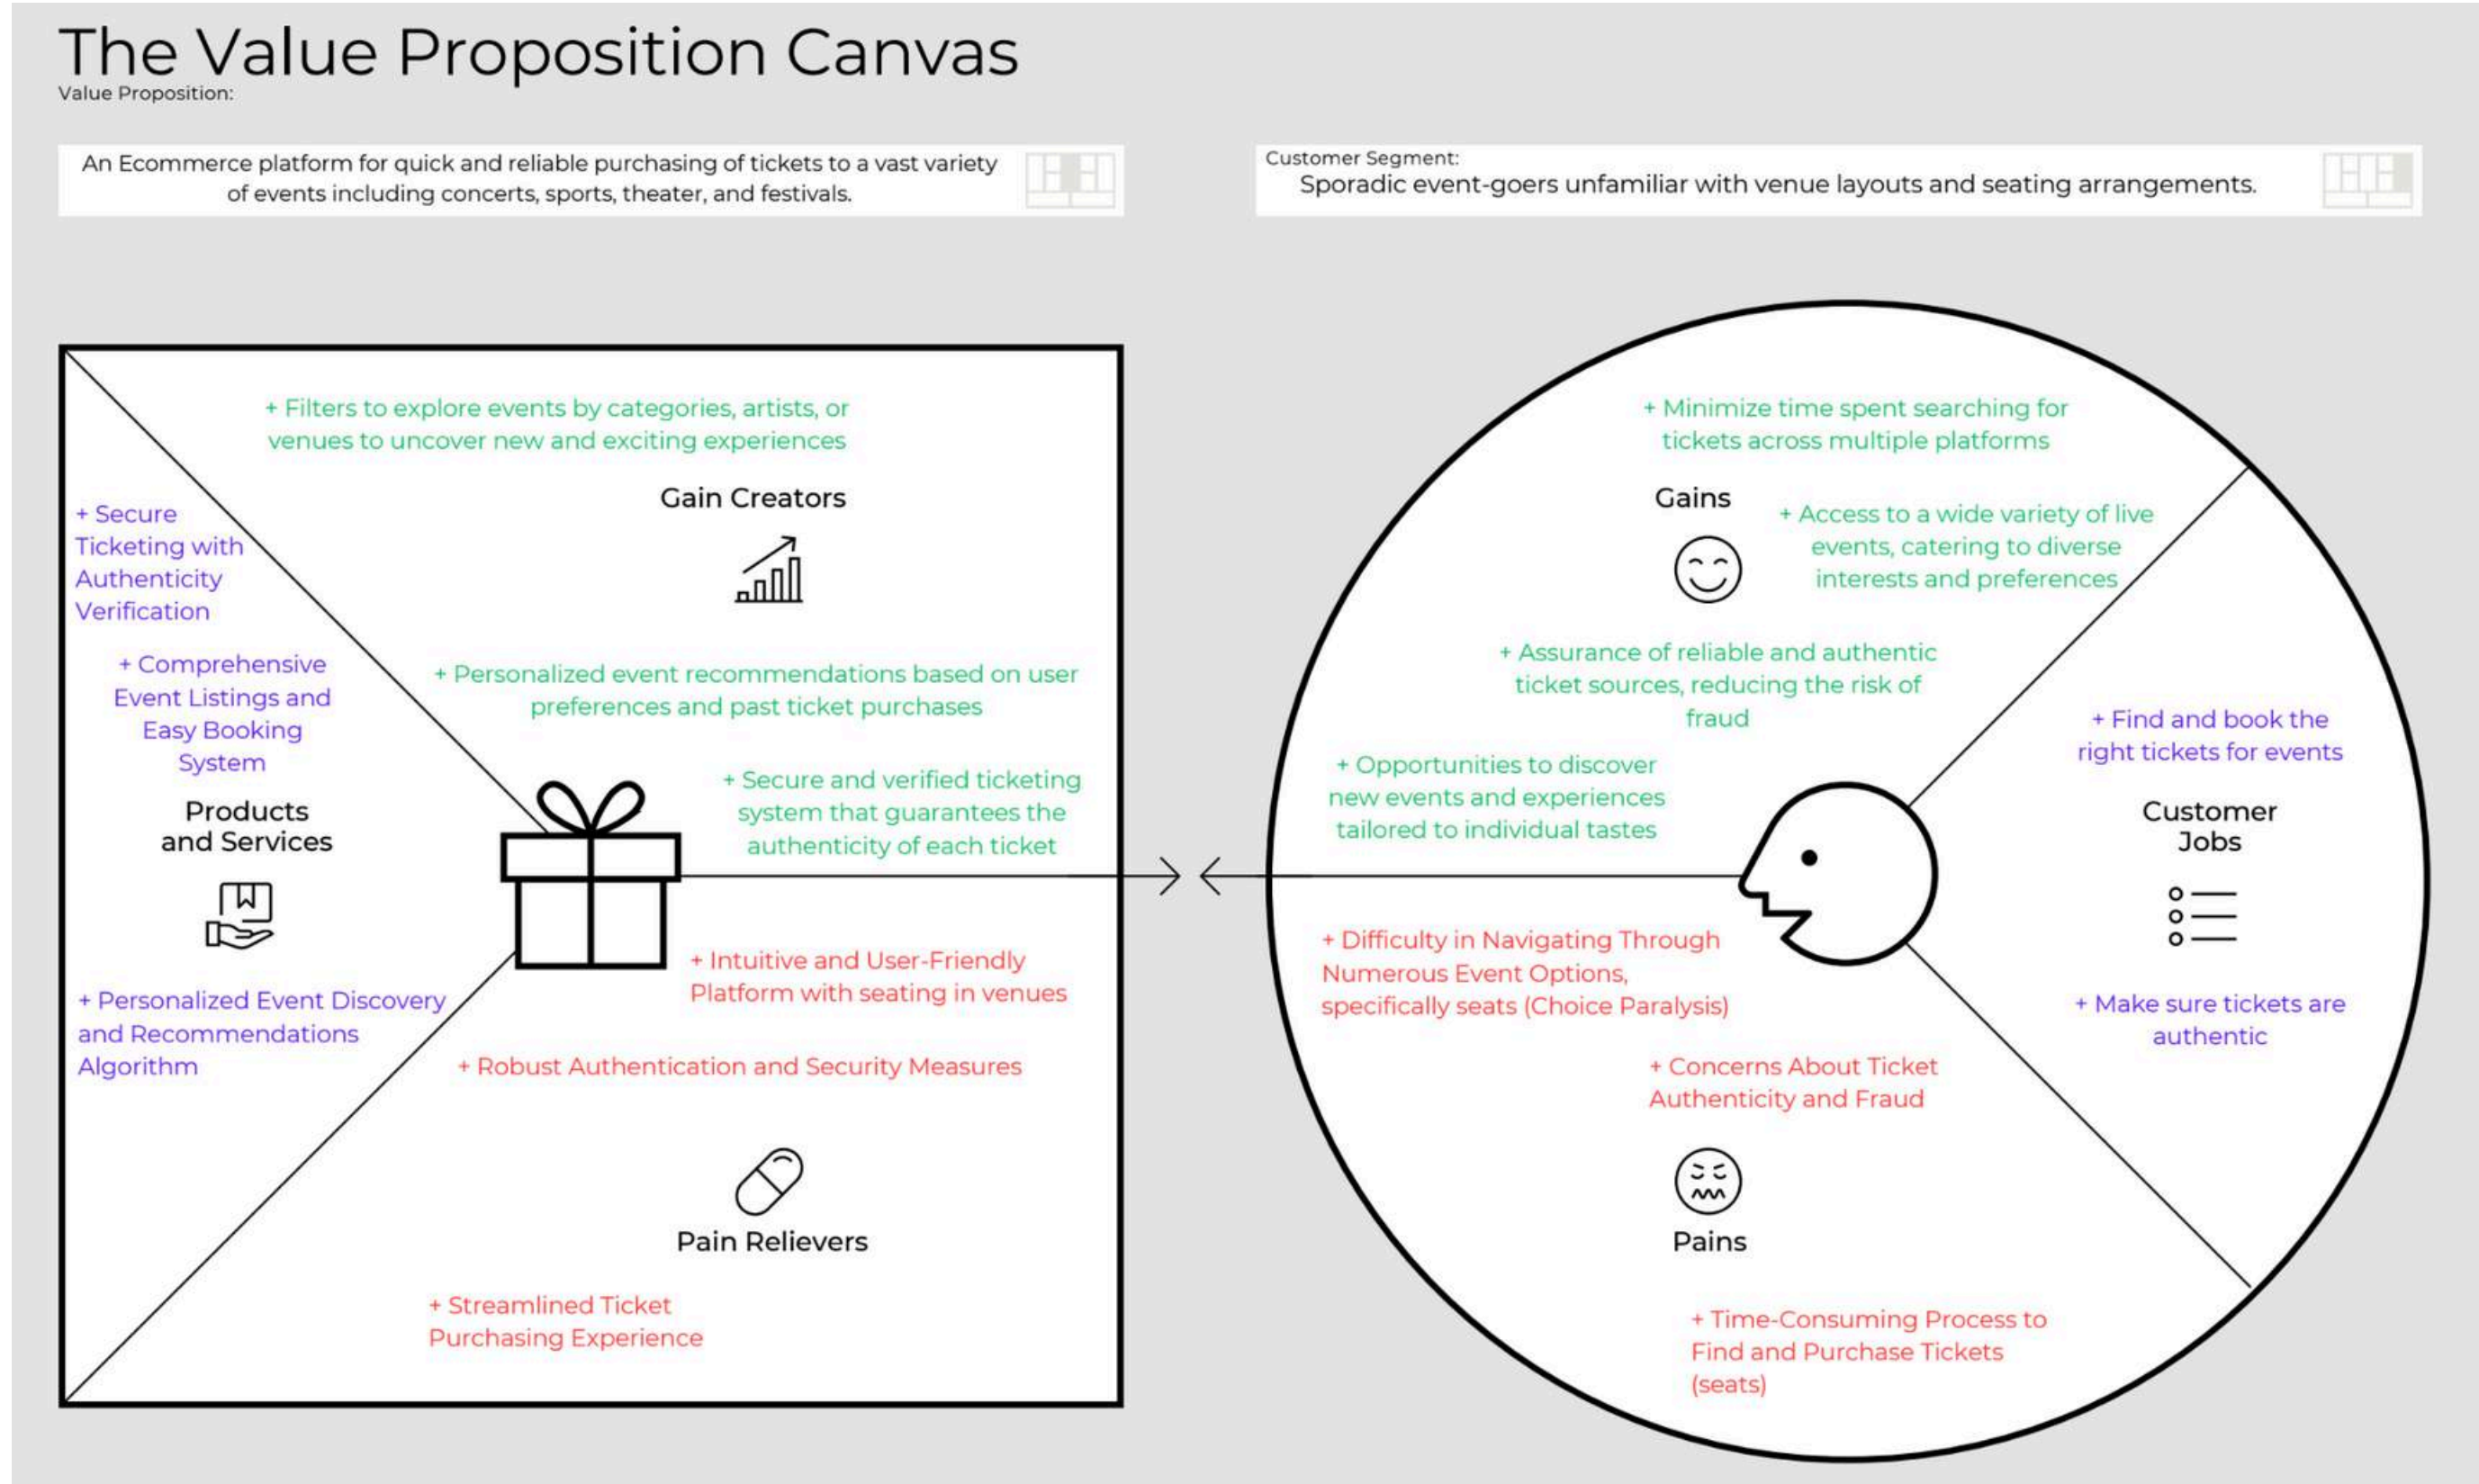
The Value Proposition Canvas
Value Proposition:

An Ecommerce platform for quick and reliable purchasing of tickets to a vast variety of events including concerts, sports, theater, and festivals.

Customer Segment:
Sporadic event-goers unfamiliar with venue layouts and seating arrangements.

+ Filters to explore events by categories, artists, or venues to uncover new and exciting experiences

Gain Creators

+ Secure Ticketing with Authenticity Verification

+ Comprehensive Event Listings and Easy Booking System

+ Personalized event recommendations based on user preferences and past ticket purchases

+ Secure and verified ticketing system that guarantees the authenticity of each ticket

Products and Services

+ Intuitive and User-Friendly Platform with seating in venues

+ Personalized Event Discovery and Recommendations Algorithm

+ Robust Authentication and Security Measures

Pain Relievers

+ Streamlined Ticket Purchasing Experience

+ Minimize time spent searching for tickets across multiple platforms

Gains

+ Access to a wide variety of live events, catering to diverse interests and preferences

+ Assurance of reliable and authentic ticket sources, reducing the risk of fraud

+ Find and book the right tickets for events

+ Opportunities to discover new events and experiences tailored to individual tastes

Customer Jobs

+ Difficulty in Navigating Through Numerous Event Options, specifically seats (Choice Paralysis)

+ Make sure tickets are authentic

+ Concerns About Ticket Authenticity and Fraud

Pains

+ Time-Consuming Process to Find and Purchase Tickets (seats)